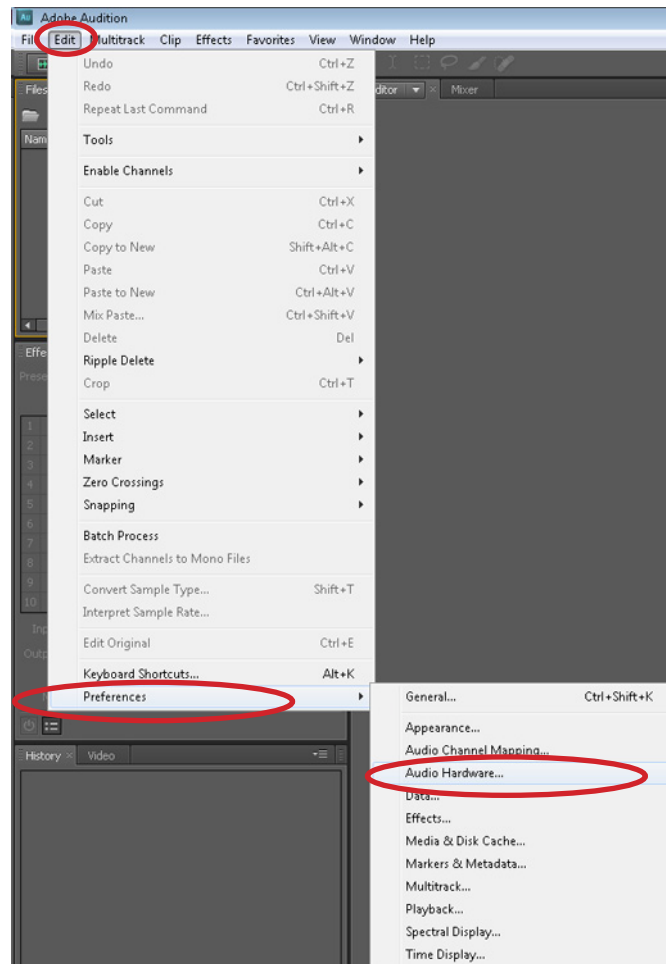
Au Adobe Audition
File Edit Multitrack Clip Effects Favorites View Window Help

Files
Name
Effe
Prese
1
2
3
4
5
6
7
8
9
10
Inp
Outp

ditor Mixer

Undo Ctrl+Z
Redo Ctrl+Shift+Z
Repeat Last Command Ctrl+R
Tools
Enable Channels
Cut Ctrl+X
Copy Ctrl+C
Copy to New Shift+Alt+C
Paste Ctrl+V
Paste to New Ctrl+Alt+V
Mix Paste... Ctrl+Shift+V
Delete Del
Ripple Delete
Crop Ctrl+T
Select
Insert
Marker
Zero Crossings
Snapping
Batch Process
Extract Channels to Mono Files
Convert Sample Type... Shift+T
Interpret Sample Rate...
Edit Original Ctrl+E
Keyboard Shortcuts... Alt+K
Preferences

General... Ctrl+Shift+K
Appearance...
Audio Channel Mapping...
Audio Hardware...
Data...
Effects...
Media & Disk Cache...
Markers & Metadata...
Multitrack...
Playback...
Spectral Display...
Time Display...

History Video